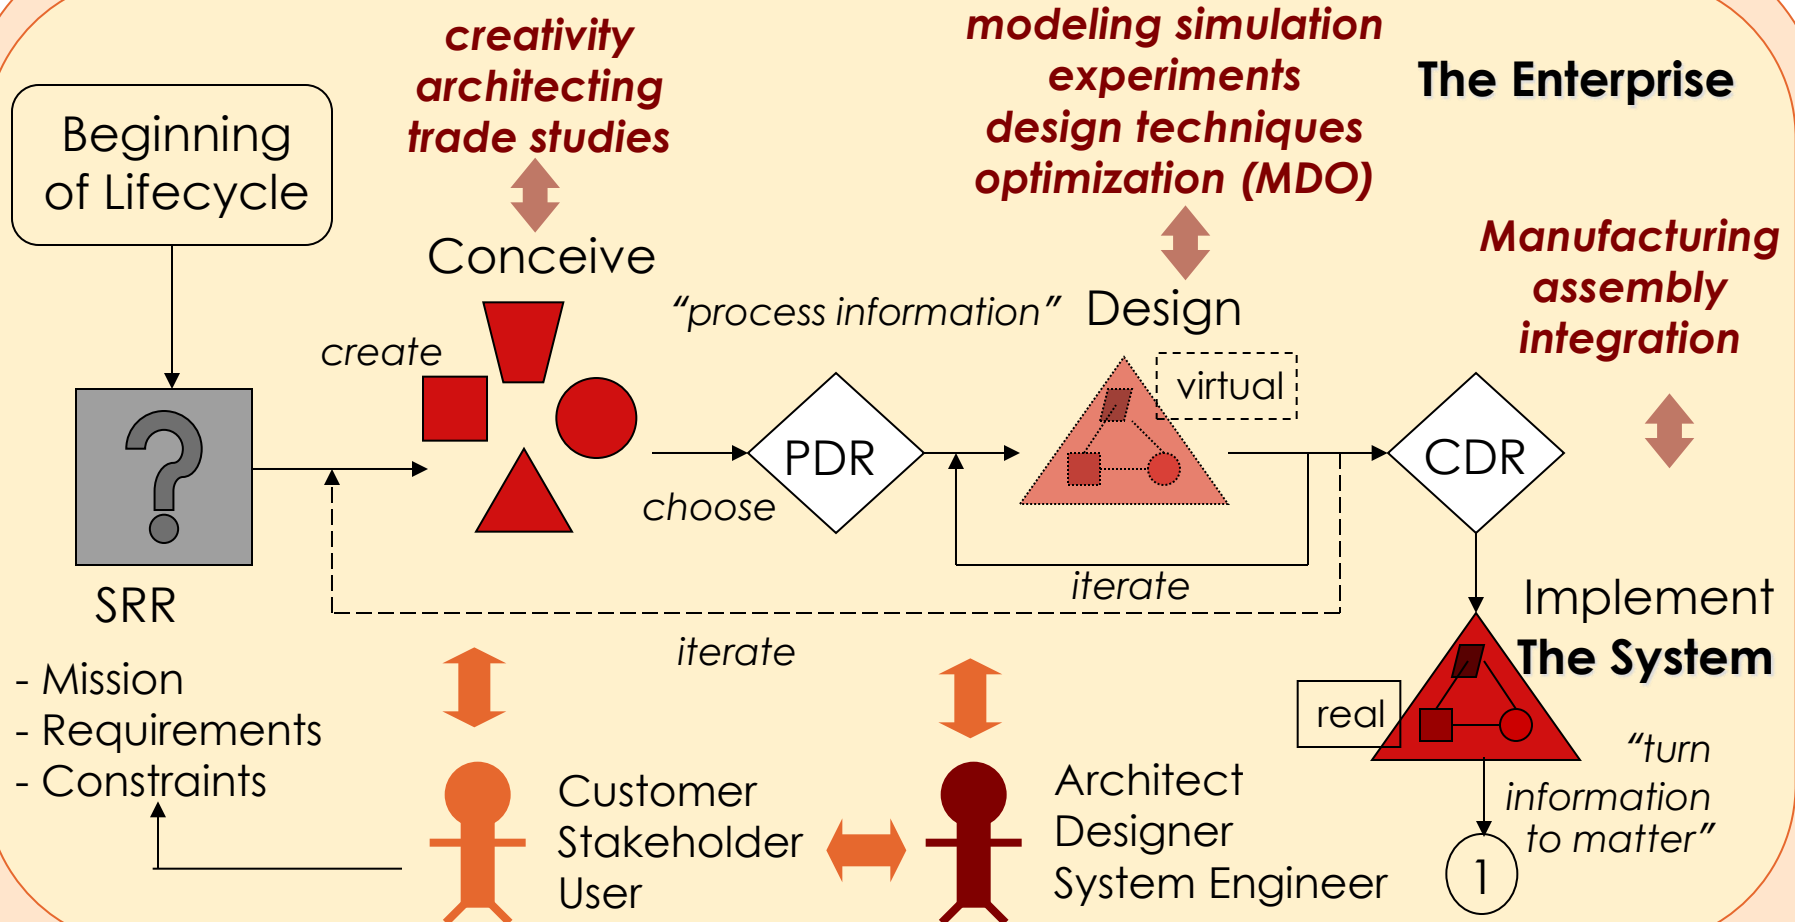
Beginning of Lifecycle

creativity
architecting
trade studies

Conceive

modeling simulation
experiments
design techniques
optimization (MDO)

The Enterprise

"process information" Design

Manufacturing
assembly
integration

create

virtual

PDR

CDR

choose

SRR

?

iterate

iterate

Implement
The System

- Mission
- Requirements
- Constraints

real

"turn information to matter"

Customer
Stakeholder
User

Architect
Designer
System Engineer

1